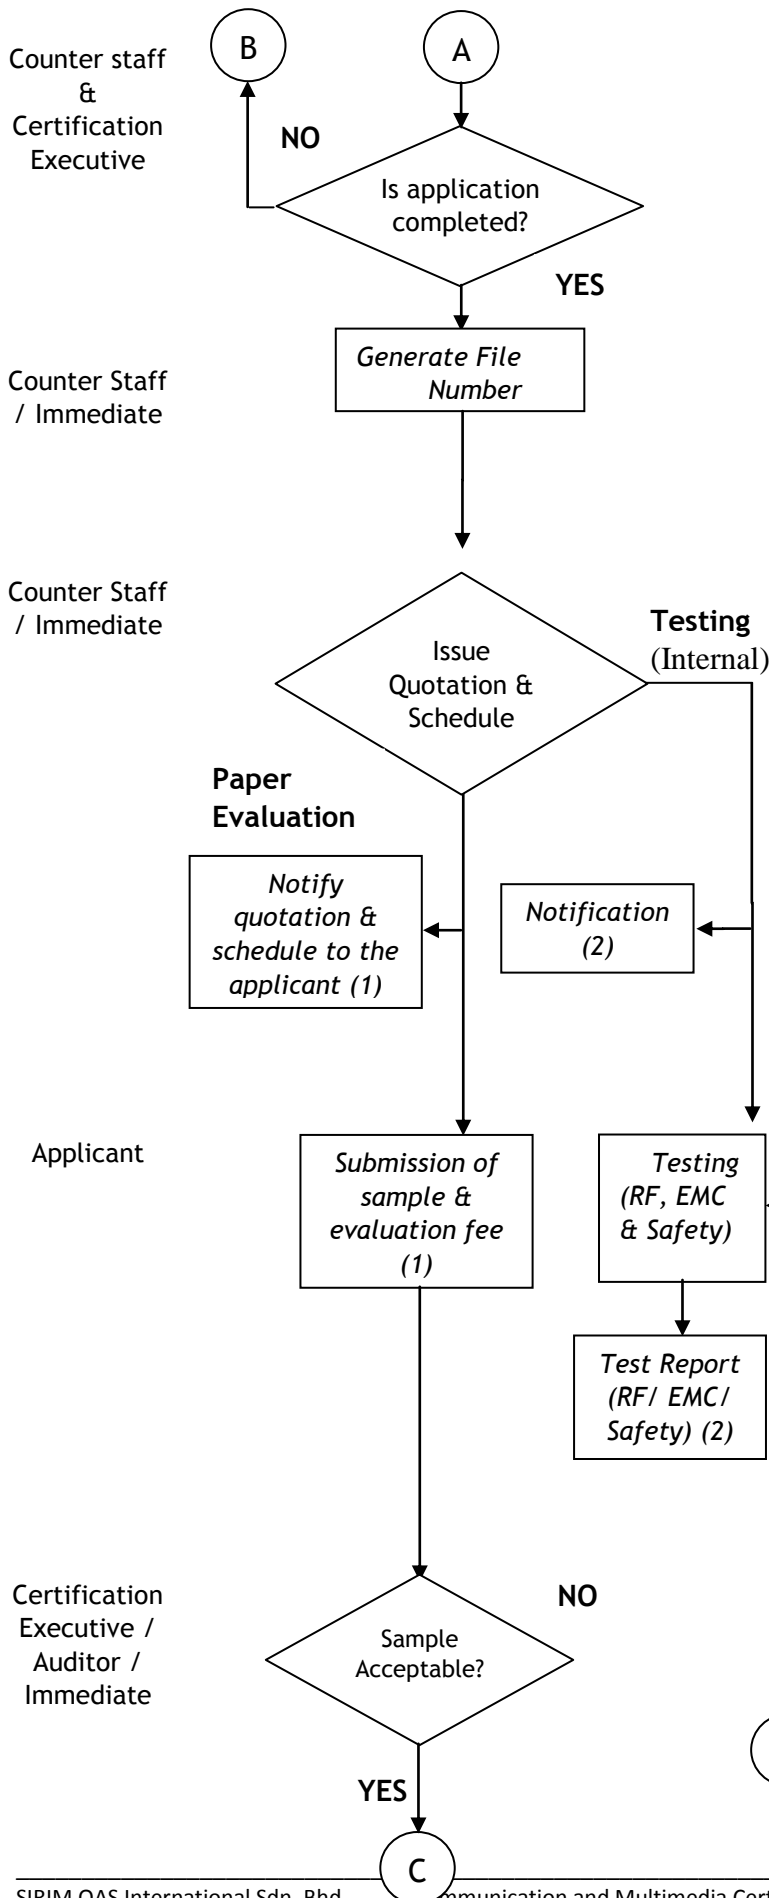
Counter staff & Certification Executive

B

A

NO

Is application completed?

YES

Counter Staff / Immediate

Generate File Number

Counter Staff / Immediate

Issue Quotation & Schedule

Testing (Internal)

Paper Evaluation

Notify quotation & schedule to the applicant (1)

Notification (2)

Applicant

Submission of sample & evaluation fee (1)

Testing (RF, EMC & Safety)

Test Report (RF/ EMC/ Safety) (2)

Certification Executive / Auditor / Immediate

NO

Sample Acceptable?

YES

C

SIRIM QAS International Sdn. Bhd. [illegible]mmunication and Multimedia Cert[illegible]